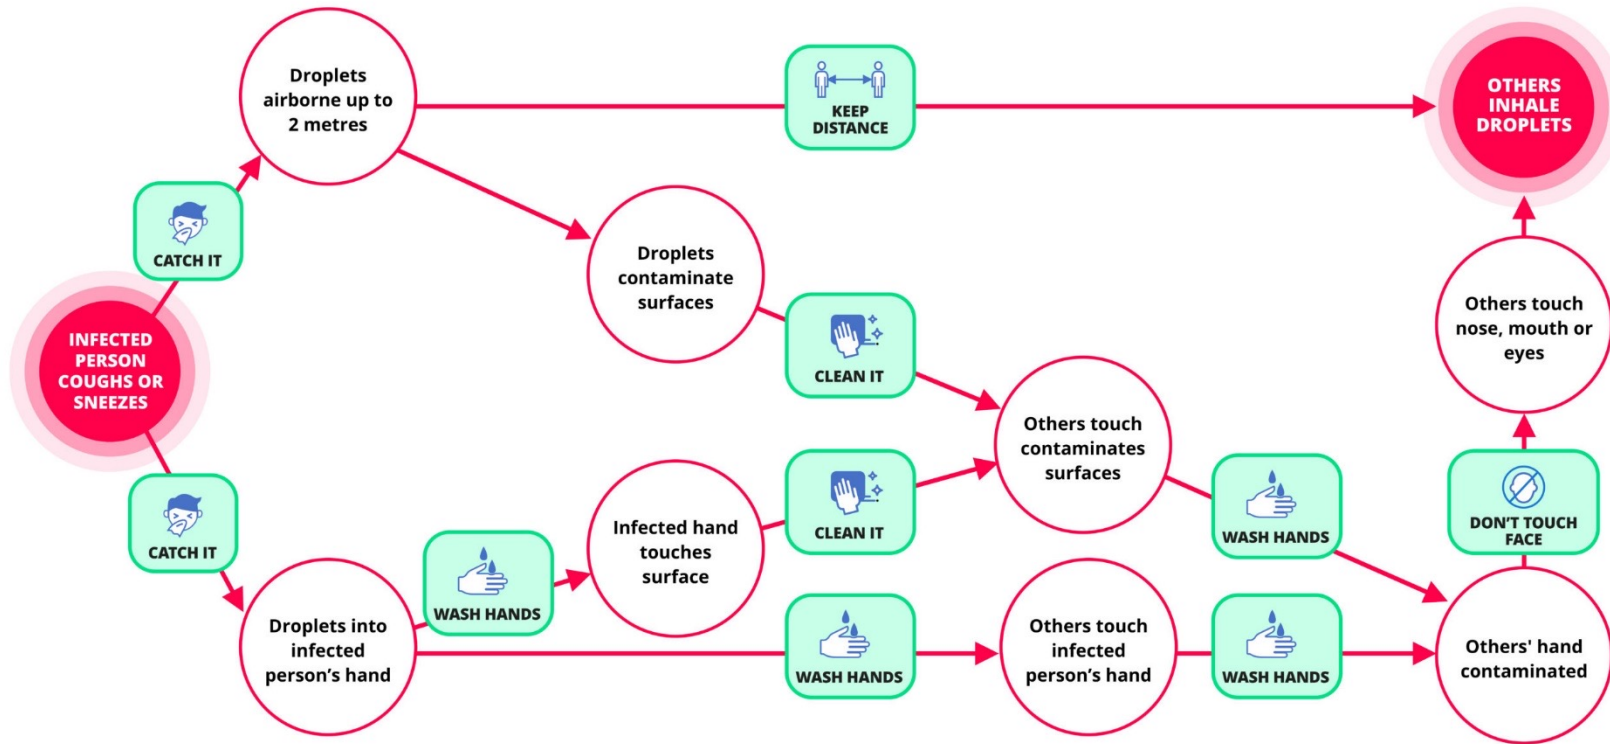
INFECTED PERSON COUGHS OR SNEEZES

CATCH IT

Droplets airborne up to 2 metres

KEEP DISTANCE

OTHERS INHALE DROPLETS

Droplets contaminate surfaces

CLEAN IT

Others touch contaminates surfaces

Others touch nose, mouth or eyes

CATCH IT

Droplets into infected person's hand

WASH HANDS

Infected hand touches surface

CLEAN IT

WASH HANDS

DON'T TOUCH FACE

WASH HANDS

Others touch infected person's hand

WASH HANDS

Others' hand contaminated